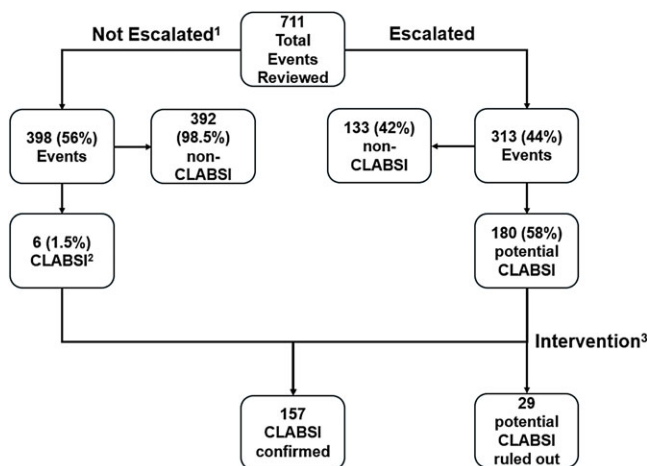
711 Total Events Reviewed

Not Escalated$^1$

Escalated

398 (56%) Events

392 (98.5%) non-CLABSI

133 (42%) non-CLABSI

313 (44%) Events

6 (1.5%) CLABSI$^2$

180 (58%) potential CLABSI

Intervention$^3$

157 CLABSI confirmed

29 potential CLABSI ruled out